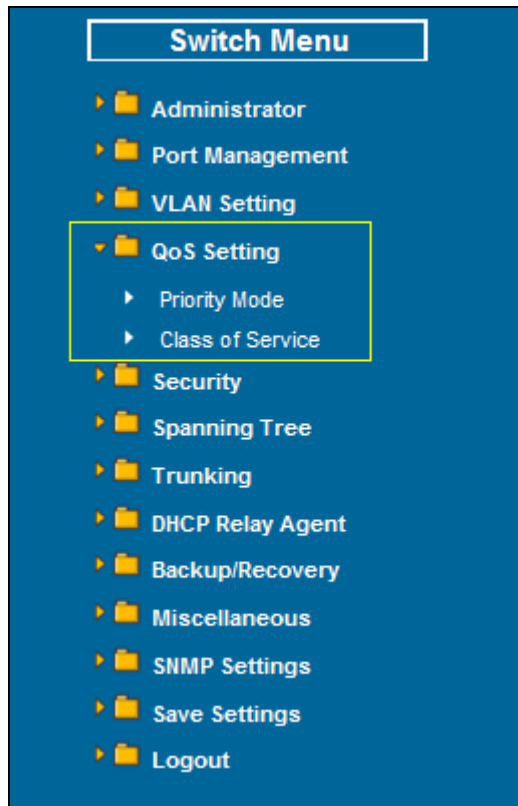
Switch Menu

Administrator

Port Management

VLAN Setting

QoS Setting

Priority Mode

Class of Service

Security

Spanning Tree

Trunking

DHCP Relay Agent

Backup/Recovery

Miscellaneous

SNMP Settings

Save Settings

Logout